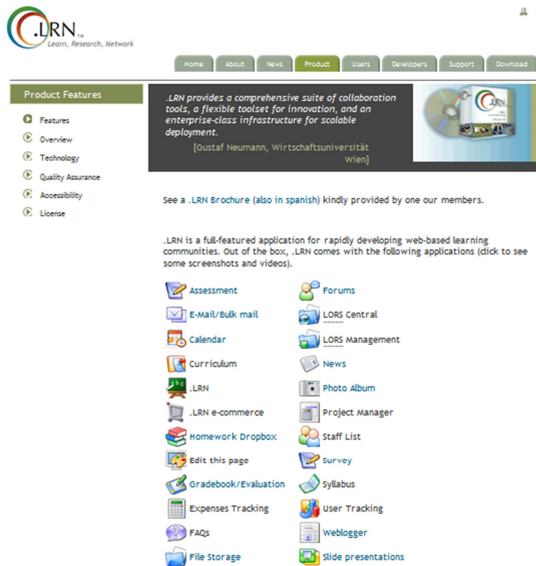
.LRN TM
Learn, Research, Network

Home | About | News | Product | Users | Developers | Support | Download

Product Features

Features
Overview
Technology
Quality Assurance
Accessibility
License

.LRN provides a comprehensive suite of collaboration tools, a flexible toolset for innovation, and an enterprise-class infrastructure for scalable deployment.
[Gustaf Neumann, Wirtschaftsuniversität Wien]

See a .LRN Brochure (also in spanish) kindly provided by one our members.

.LRN is a full-featured application for rapidly developing web-based learning communities. Out of the box, .LRN comes with the following applications (click to see some screenshots and videos).

Assessment
Forums
E-Mail/Bulk mail
LORS Central
Calendar
LORS Management
Curriculum
News
.LRN
Photo Album
.LRN e-commerce
Project Manager
Homework Dropbox
Staff List
Edit this page
Survey
Gradebook/Evaluation
Syllabus
Expenses Tracking
User Tracking
FAQs
Weblogger
File Storage
Slide presentations